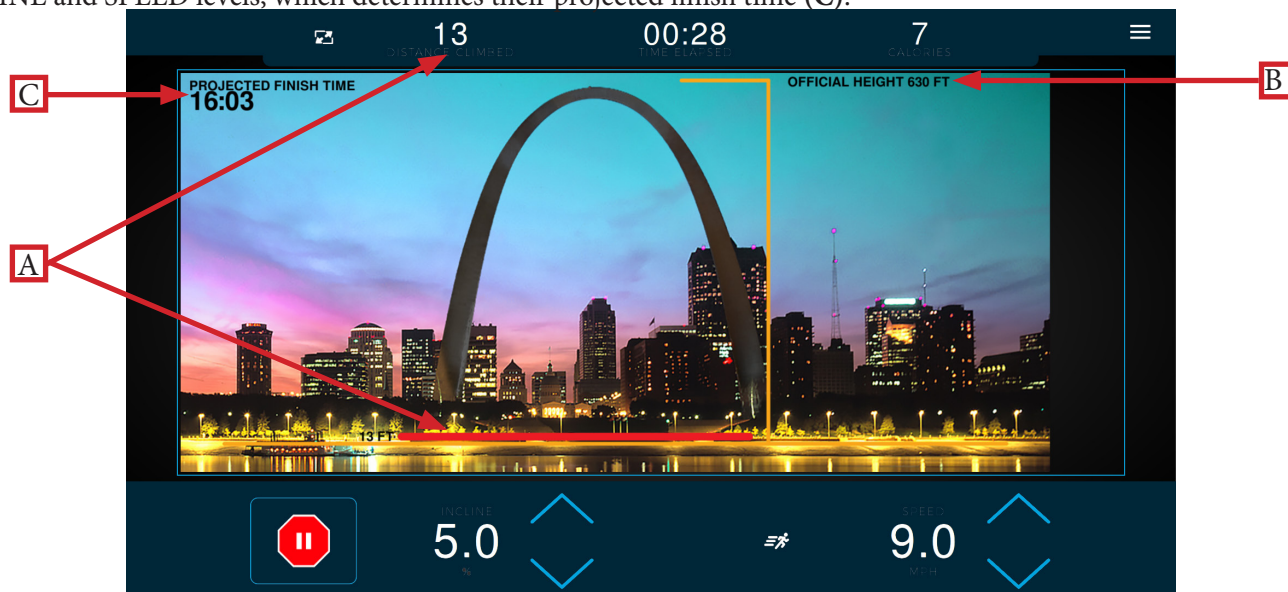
INE and SPEED levels, which determines their projected finish time (C).

13
DISTANCE CLIMBED

00:28
TIME ELAPSED

7
CALORIES

C

PROJECTED FINISH TIME
16:03

OFFICIAL HEIGHT 630 FT

B

A

13 FT

INCLINE
5.0
%

SPEED
9.0
MPH